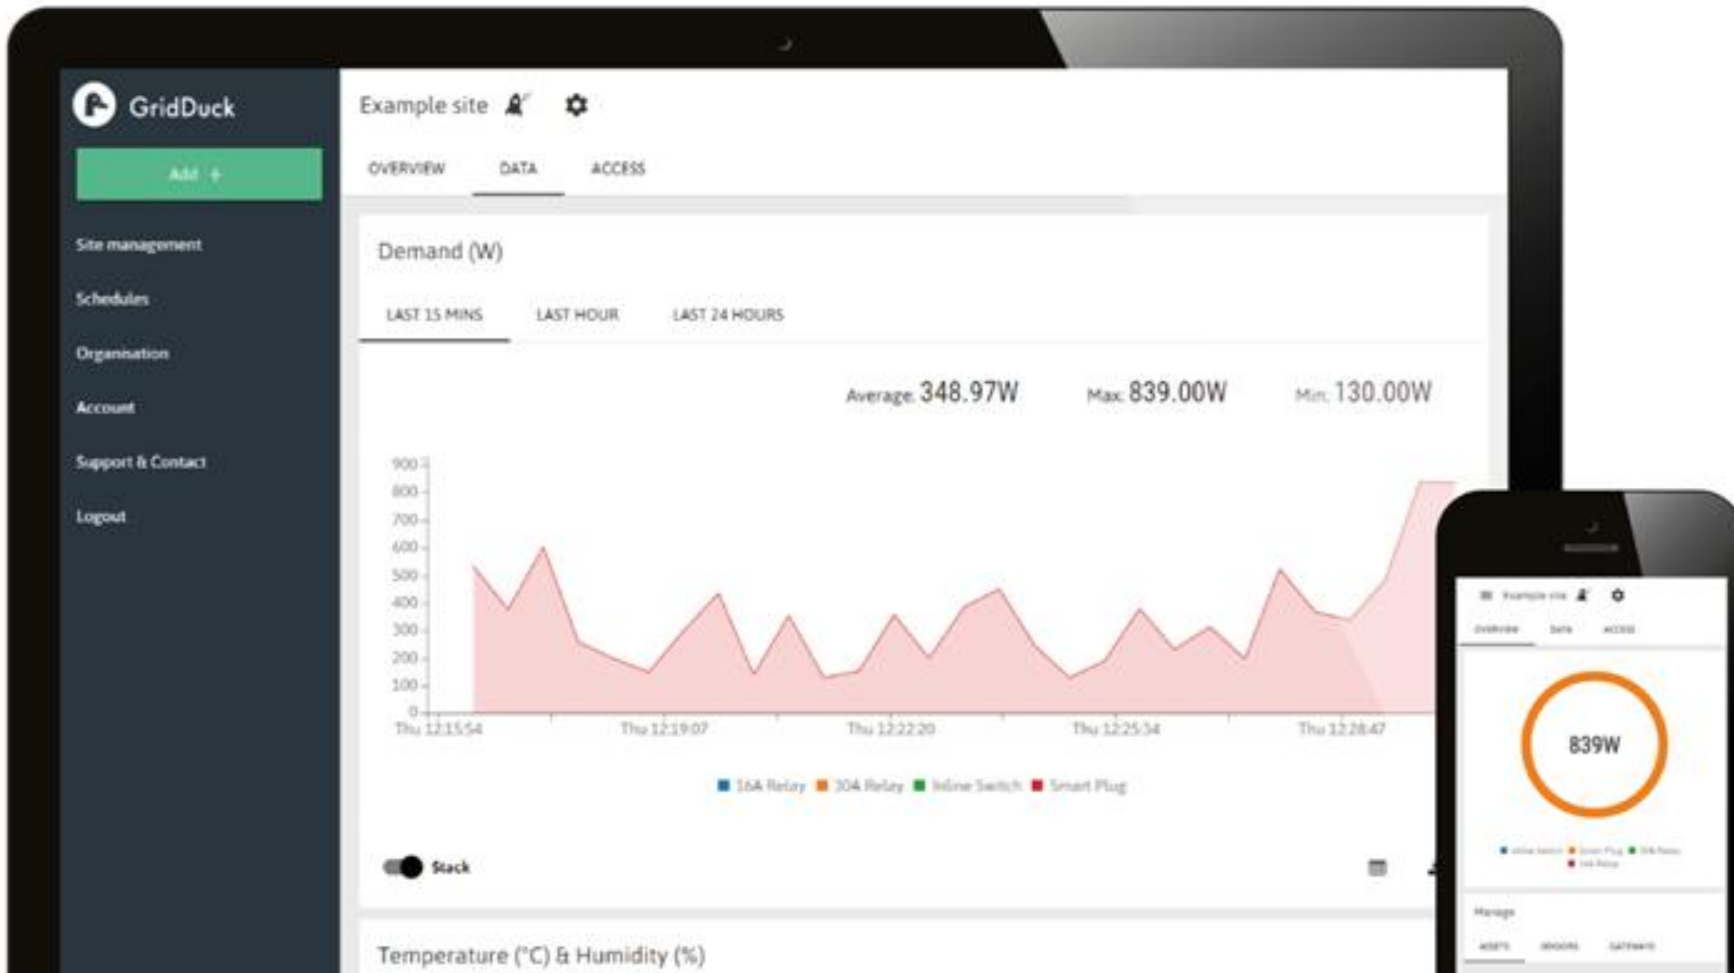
GridDuck

Add +

Site management

Schedules

Organisation

Account

Support & Contact

Logout

Example site

OVERVIEW DATA ACCESS

Demand (W)

LAST 15 MINS LAST HOUR LAST 24 HOURS

Average: 348.97W Max: 839.00W Min: 130.00W

900
800
700
600
500
400
300
200
100
0

Thu 12:15:54 Thu 12:19:07 Thu 12:22:20 Thu 12:25:34 Thu 12:28:47

16A Relay 30A Relay Inline Switch Smart Plug

Stack

Temperature (°C) & Humidity (%)

Example site

OVERVIEW DATA ACCESS

839W

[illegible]

Manage

ASSETS SENSORS GATEWAYS